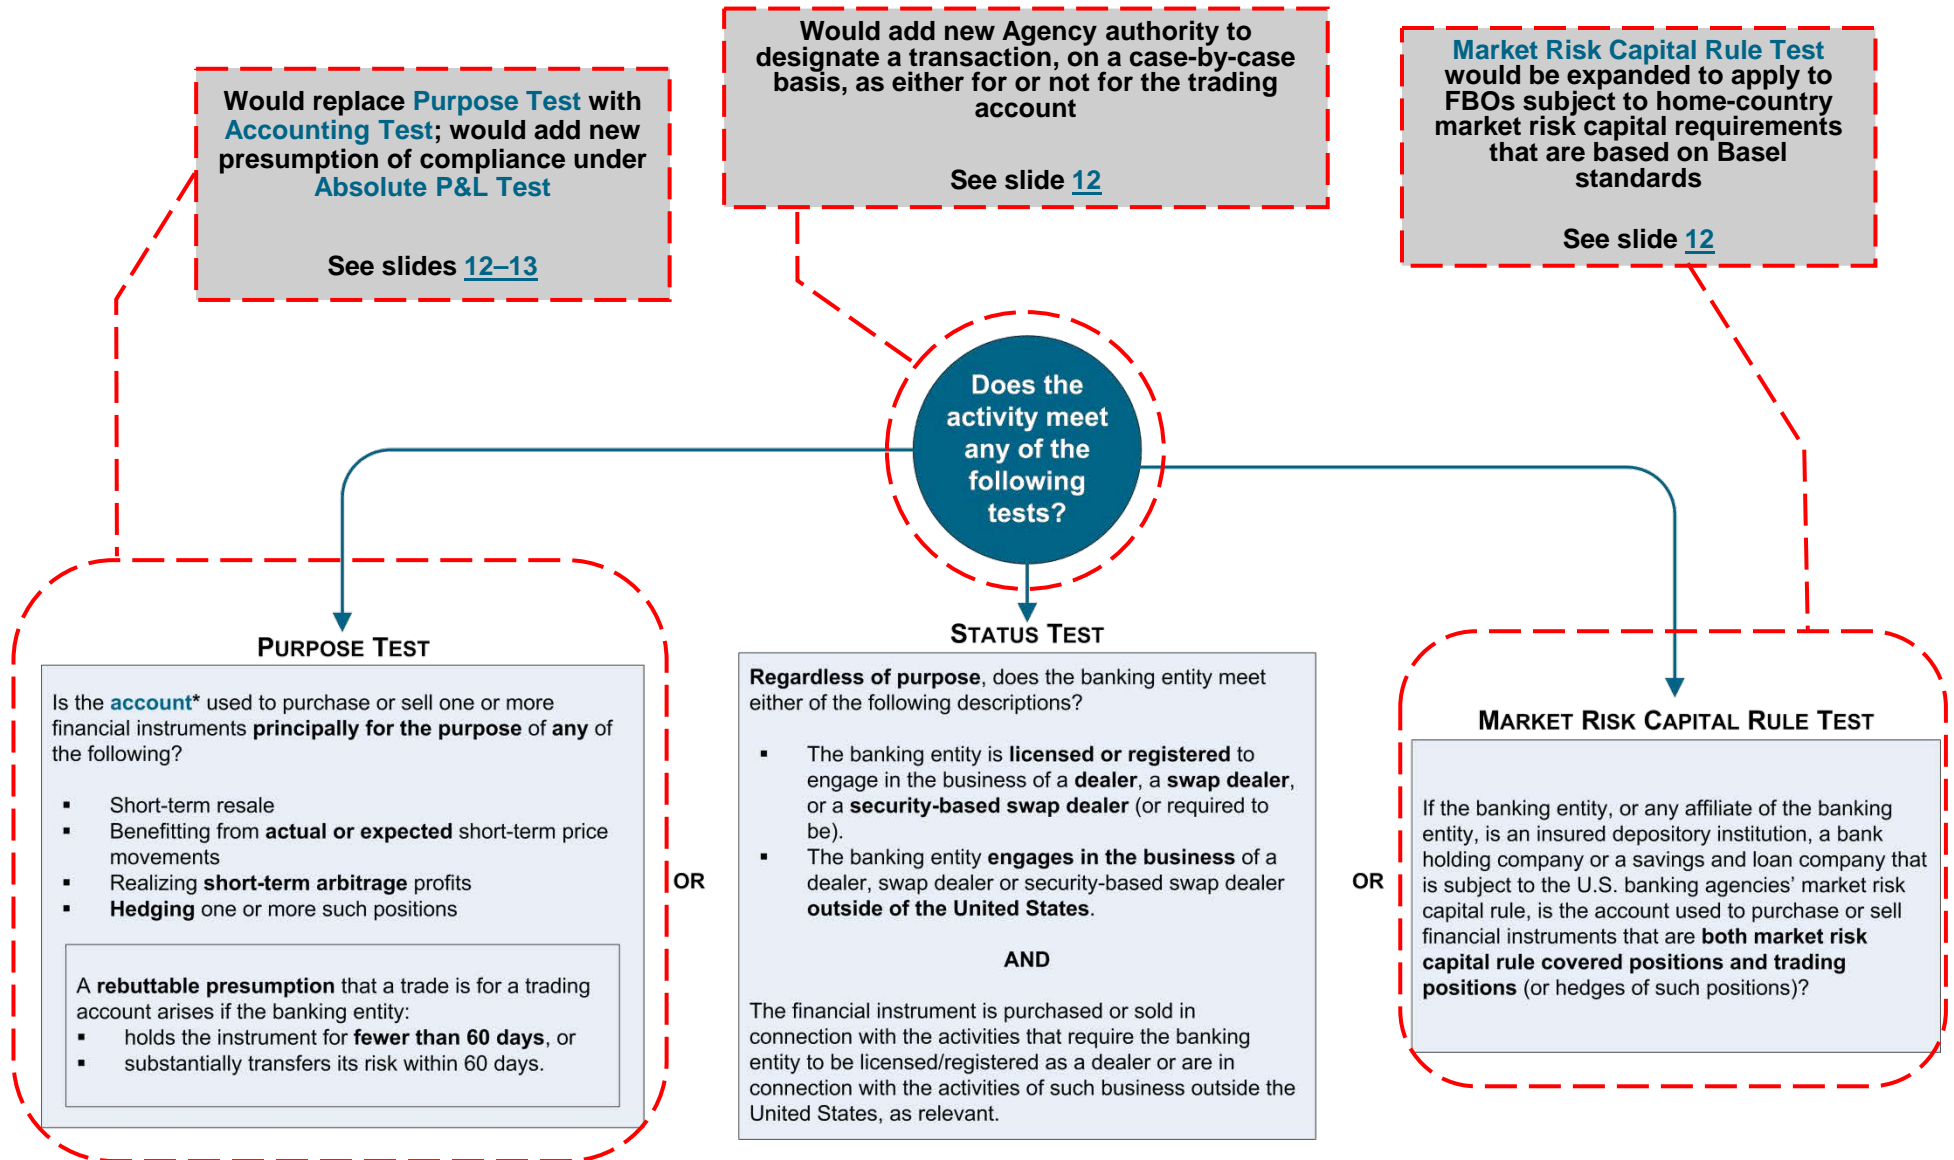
Would replace Purpose Test with Accounting Test; would add new presumption of compliance under Absolute P&L Test

See slides 12–13

Would add new Agency authority to designate a transaction, on a case-by-case basis, as either for or not for the trading account

See slide 12

Market Risk Capital Rule Test would be expanded to apply to FBOs subject to home-country market risk capital requirements that are based on Basel standards

See slide 12

Does the activity meet any of the following tests?

PURPOSE TEST

Is the account* used to purchase or sell one or more financial instruments principally for the purpose of any of the following?

- Short-term resale
- Benefitting from actual or expected short-term price movements
- Realizing short-term arbitrage profits
- Hedging one or more such positions

A rebuttable presumption that a trade is for a trading account arises if the banking entity:
- holds the instrument for fewer than 60 days, or
- substantially transfers its risk within 60 days.

OR

STATUS TEST

Regardless of purpose, does the banking entity meet either of the following descriptions?

- The banking entity is licensed or registered to engage in the business of a dealer, a swap dealer, or a security-based swap dealer (or required to be).
- The banking entity engages in the business of a dealer, swap dealer or security-based swap dealer outside of the United States.

AND

The financial instrument is purchased or sold in connection with the activities that require the banking entity to be licensed/registered as a dealer or are in connection with the activities of such business outside the United States, as relevant.

OR

MARKET RISK CAPITAL RULE TEST

If the banking entity, or any affiliate of the banking entity, is an insured depository institution, a bank holding company or a savings and loan company that is subject to the U.S. banking agencies' market risk capital rule, is the account used to purchase or sell financial instruments that are both market risk capital rule covered positions and trading positions (or hedges of such positions)?